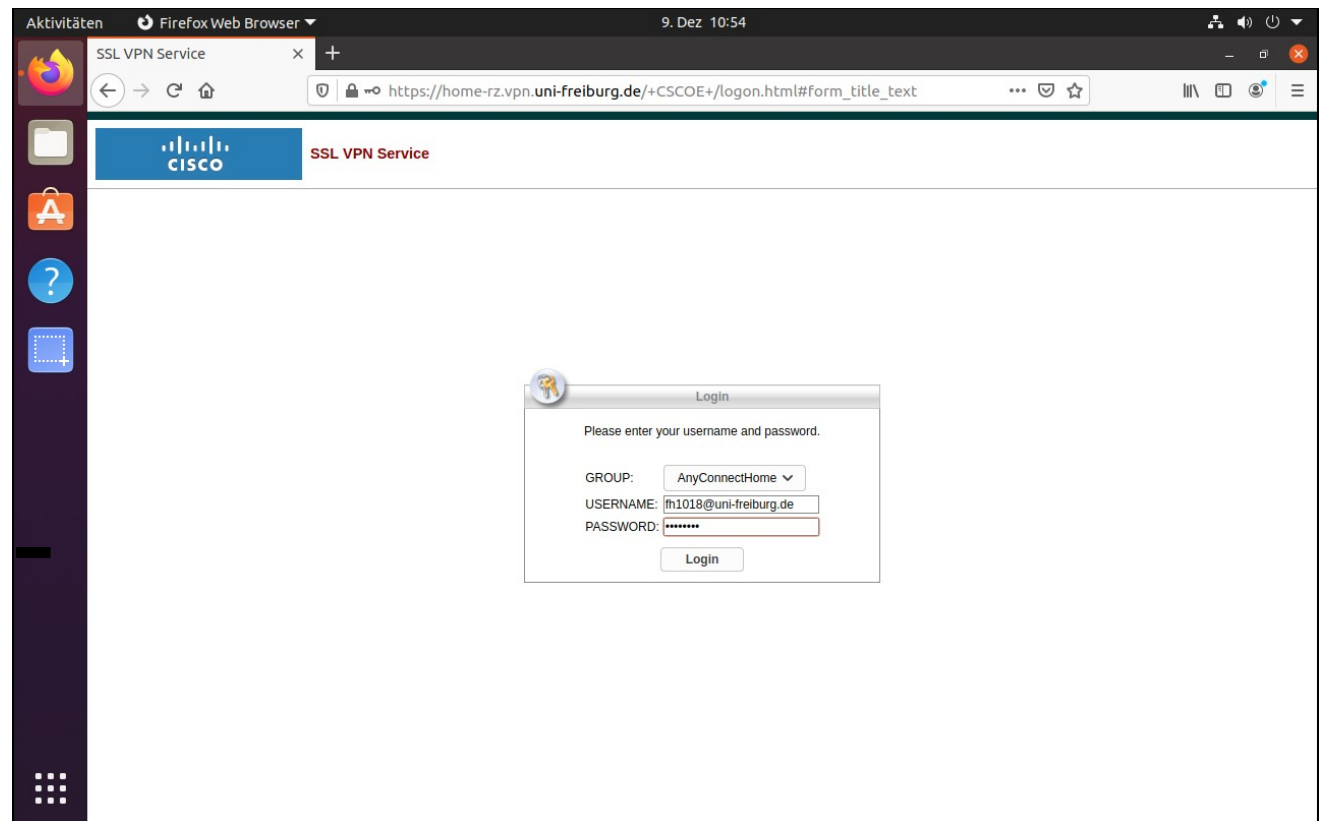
Aktivitäten Firefox Web Browser 9. Dez 10:54

SSL VPN Service ×

https://home-rz.vpn.uni-freiburg.de/+CSCOE+/logon.html#form_title_text

cisco SSL VPN Service

Login

Please enter your username and password.

GROUP: AnyConnectHome
USERNAME: fh1018@uni-freiburg.de
PASSWORD: ••••••••

Login